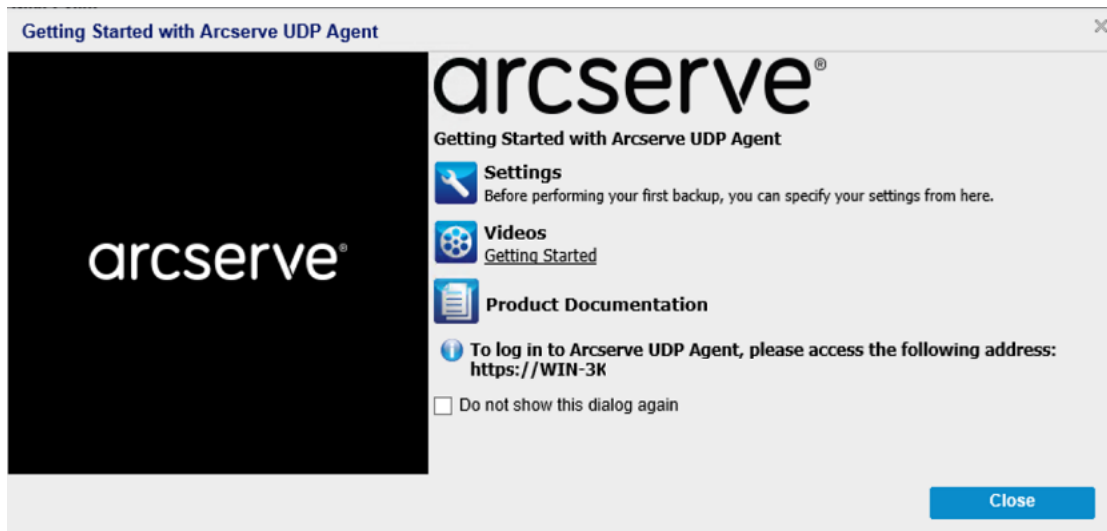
Getting Started with Arcserve UDP Agent

arcserve®

arcserve®

Getting Started with Arcserve UDP Agent

Settings
Before performing your first backup, you can specify your settings from here.

Videos
Getting Started

Product Documentation

To log in to Arcserve UDP Agent, please access the following address: https://WIN-3K

Do not show this dialog again

Close